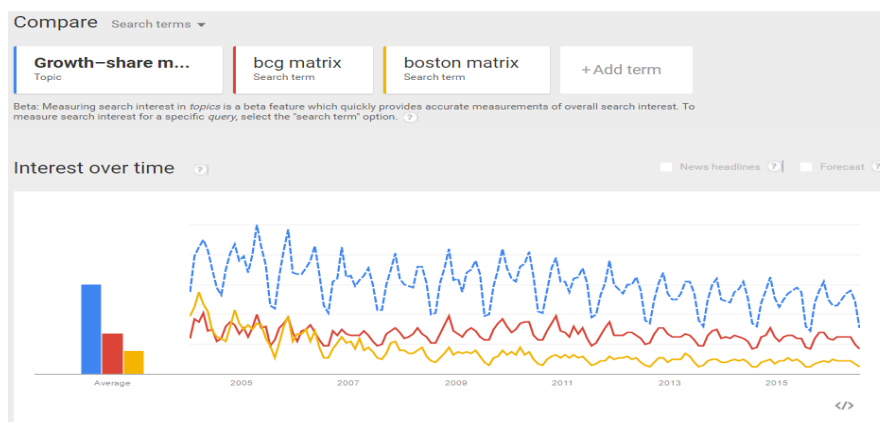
Compare Search terms

Growth–share m...
Topic

bcg matrix
Search term

boston matrix
Search term

+ Add term

Beta: Measuring search interest in *topics* is a beta feature which quickly provides accurate measurements of overall search interest. To measure search interest for a specific *query*, select the "search term" option. ?

Interest over time ?

News headlines ?

Forecast ?

Average

2005

2007

2009

2011

2013

2015

</>